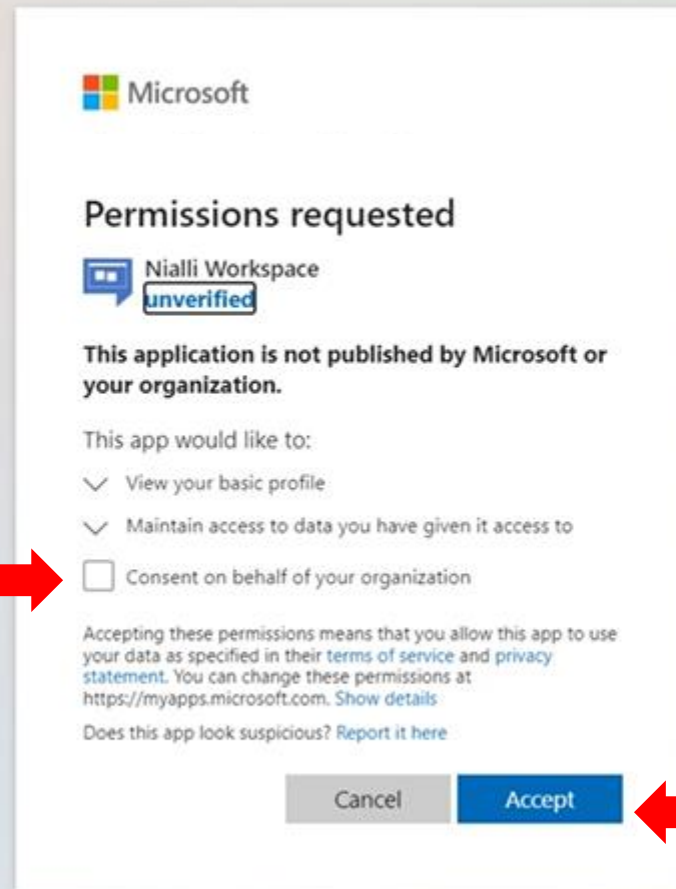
Microsoft

Permissions requested

Nialli Workspace
unverified

This application is not published by Microsoft or your organization.

This app would like to:

View your basic profile

Maintain access to data you have given it access to

Consent on behalf of your organization

Accepting these permissions means that you allow this app to use your data as specified in their terms of service and privacy statement. You can change these permissions at https://myapps.microsoft.com. Show details

Does this app look suspicious? Report it here

Cancel

Accept